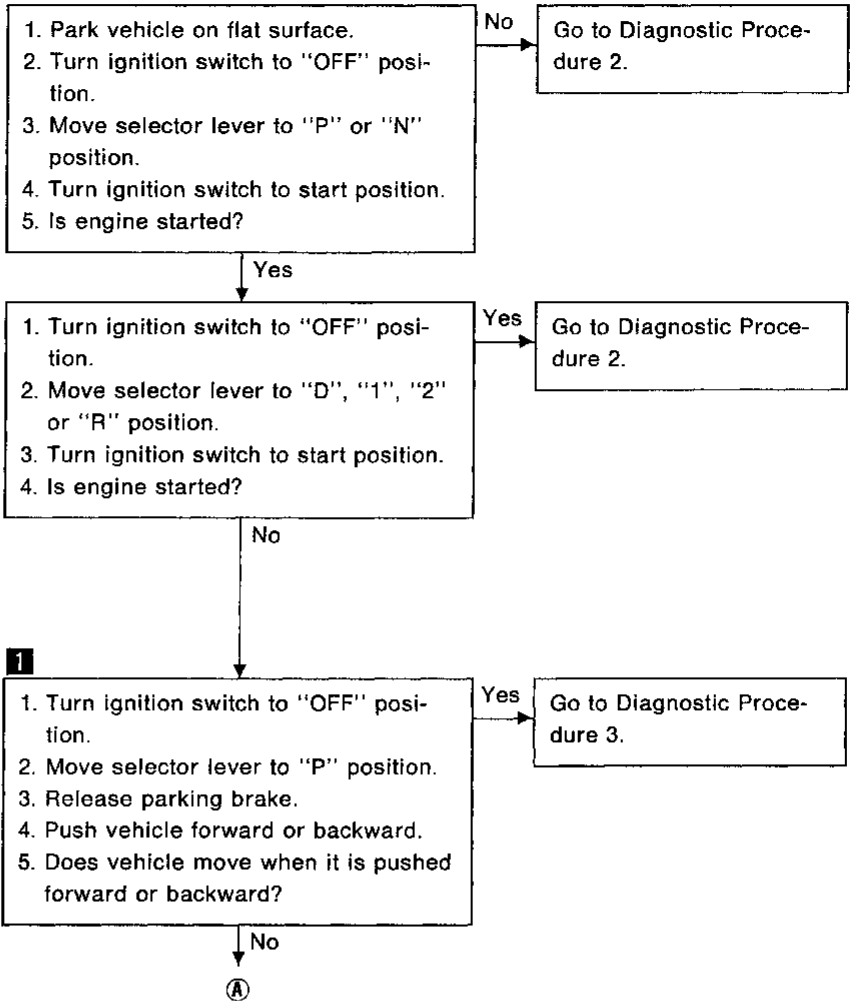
1. Park vehicle on flat surface.
2. Turn ignition switch to "OFF" position.
3. Move selector lever to "P" or "N" position.
4. Turn ignition switch to start position.
5. Is engine started?

No

Go to Diagnostic Procedure 2.

Yes

1. Turn ignition switch to "OFF" position.
2. Move selector lever to "D", "1", "2" or "R" position.
3. Turn ignition switch to start position.
4. Is engine started?

Yes

Go to Diagnostic Procedure 2.

No

1

1. Turn ignition switch to "OFF" position.
2. Move selector lever to "P" position.
3. Release parking brake.
4. Push vehicle forward or backward.
5. Does vehicle move when it is pushed forward or backward?

Yes

Go to Diagnostic Procedure 3.

No

Ⓐ